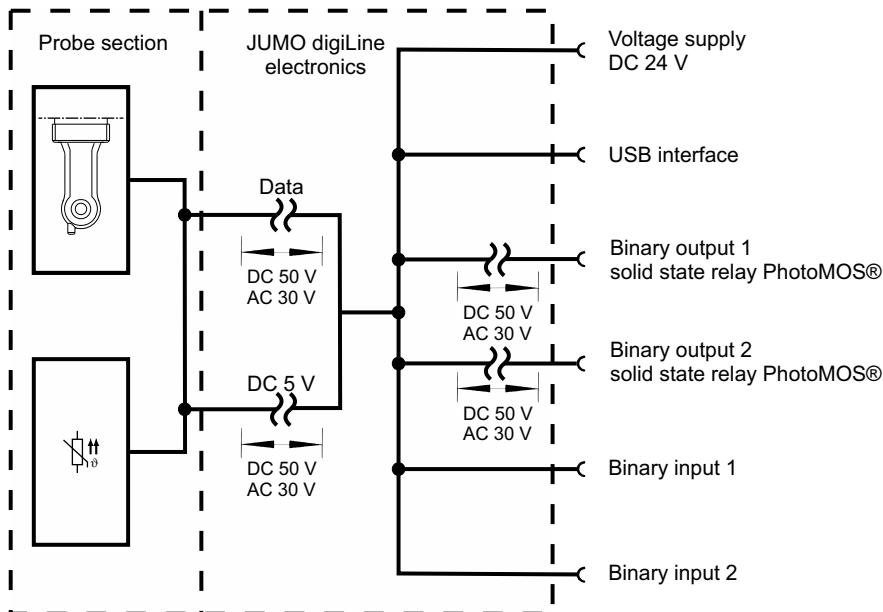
Probe section

JUMO digiLine electronics

Voltage supply DC 24 V

USB interface

Data

DC 50 V
AC 30 V

Binary output 1 solid state relay PhotoMOS®

DC 50 V
AC 30 V

Binary output 2 solid state relay PhotoMOS®

DC 5 V

DC 50 V
AC 30 V

DC 50 V
AC 30 V

$\vartheta$

Binary input 1

Binary input 2